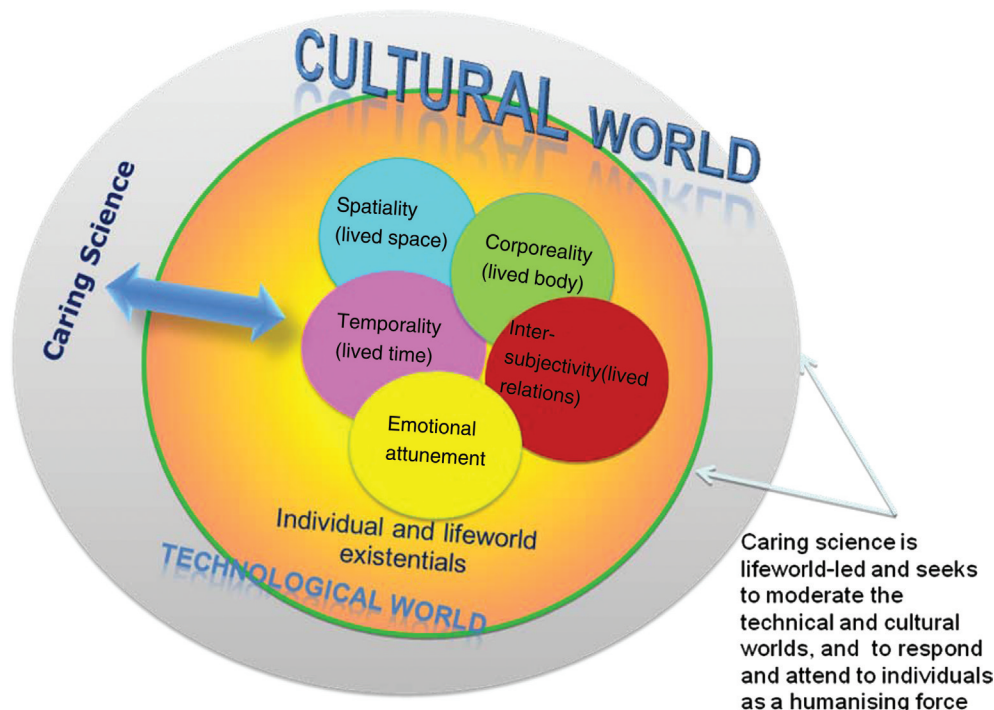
CULTURAL WORLD

Caring Science

Spatiality (lived space)

Corporeality (lived body)

Temporality (lived time)

Inter-subjectivity(lived relations)

Emotional attunement

Individual and lifeworld existentials

TECHNOLOGICAL WORLD

Caring science is lifeworld-led and seeks to moderate the technical and cultural worlds, and to respond and attend to individuals as a humanising force